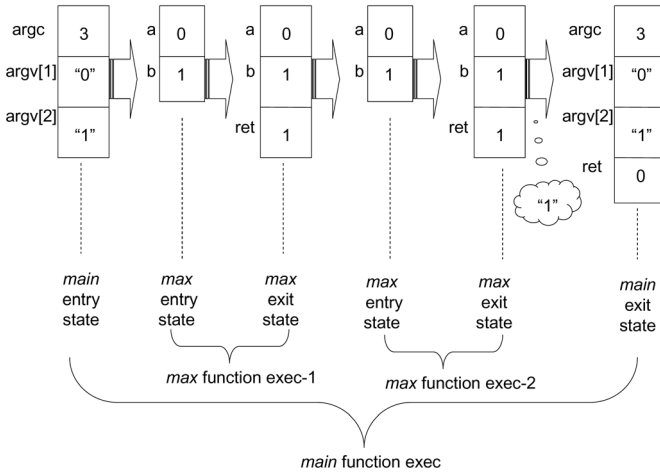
argc 3
argv[1] "0"
argv[2] "1"

a 0
b 1

a 0
b 1
ret 1

a 0
b 1

a 0
b 1
ret 1

"1"

argc 3
argv[1] "0"
argv[2] "1"
ret 0

main entry state

max entry state

max exit state

max entry state

max exit state

main exit state

max function exec-1

max function exec-2

main function exec